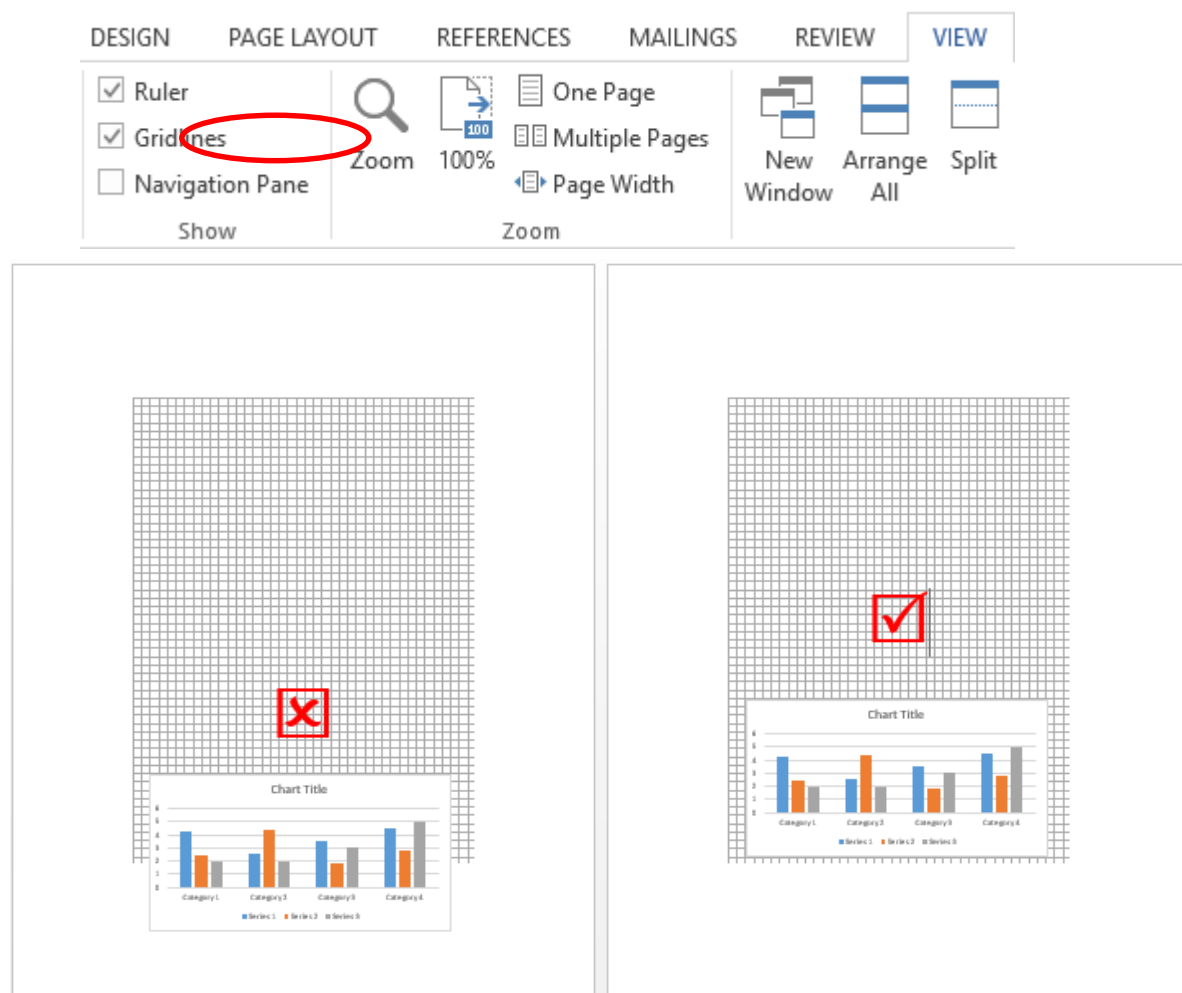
DESIGN PAGE LAYOUT REFERENCES MAILINGS REVIEW VIEW

Ruler
Gridlines
Navigation Pane
Show

Zoom 100%
One Page
Multiple Pages
Page Width
Zoom

New Window
Arrange All
Split

Chart Title
6 5 4 3 2 1 0
Category 1 Category 2 Category 3 Category 4
Series 1 Series 2 Series 3

Chart Title
6 5 4 3 2 1 0
Category 1 Category 2 Category 3 Category 4
Series 1 Series 2 Series 3